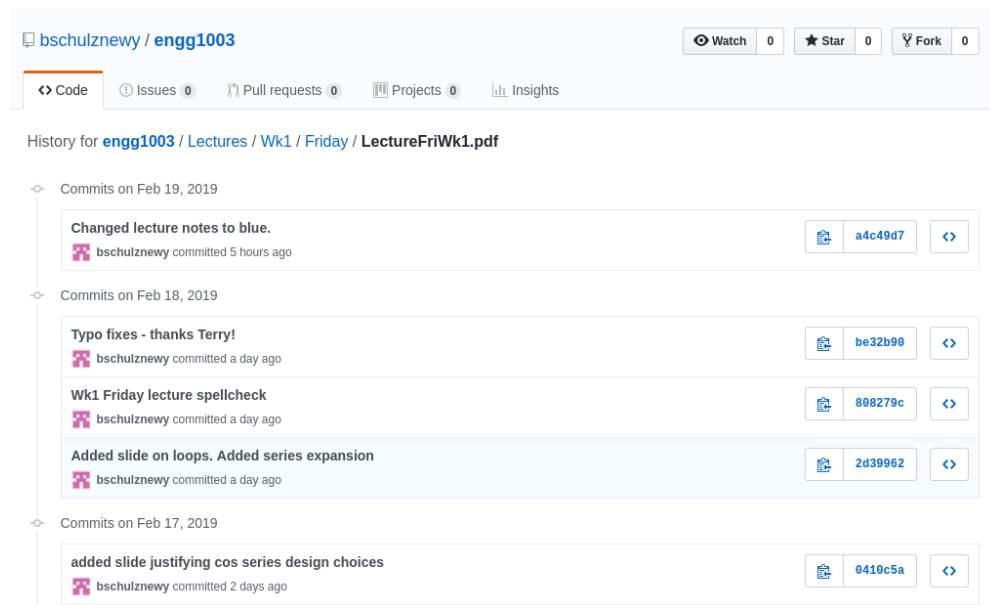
bschulznewy / engg1003

Watch 0 Star 0 Fork 0

<> Code Issues 0 Pull requests 0 Projects 0 Insights

History for engg1003 / Lectures / Wk1 / Friday / LectureFriWk1.pdf

Commits on Feb 19, 2019

Changed lecture notes to blue.
bschulznewy committed 5 hours ago
a4c49d7 <>

Commits on Feb 18, 2019

Typo fixes - thanks Terry!
bschulznewy committed a day ago
be32b90 <>

Wk1 Friday lecture spellcheck
bschulznewy committed a day ago
808279c <>

Added slide on loops. Added series expansion
bschulznewy committed a day ago
2d39962 <>

Commits on Feb 17, 2019

added slide justifying cos series design choices
bschulznewy committed 2 days ago
0410c5a <>